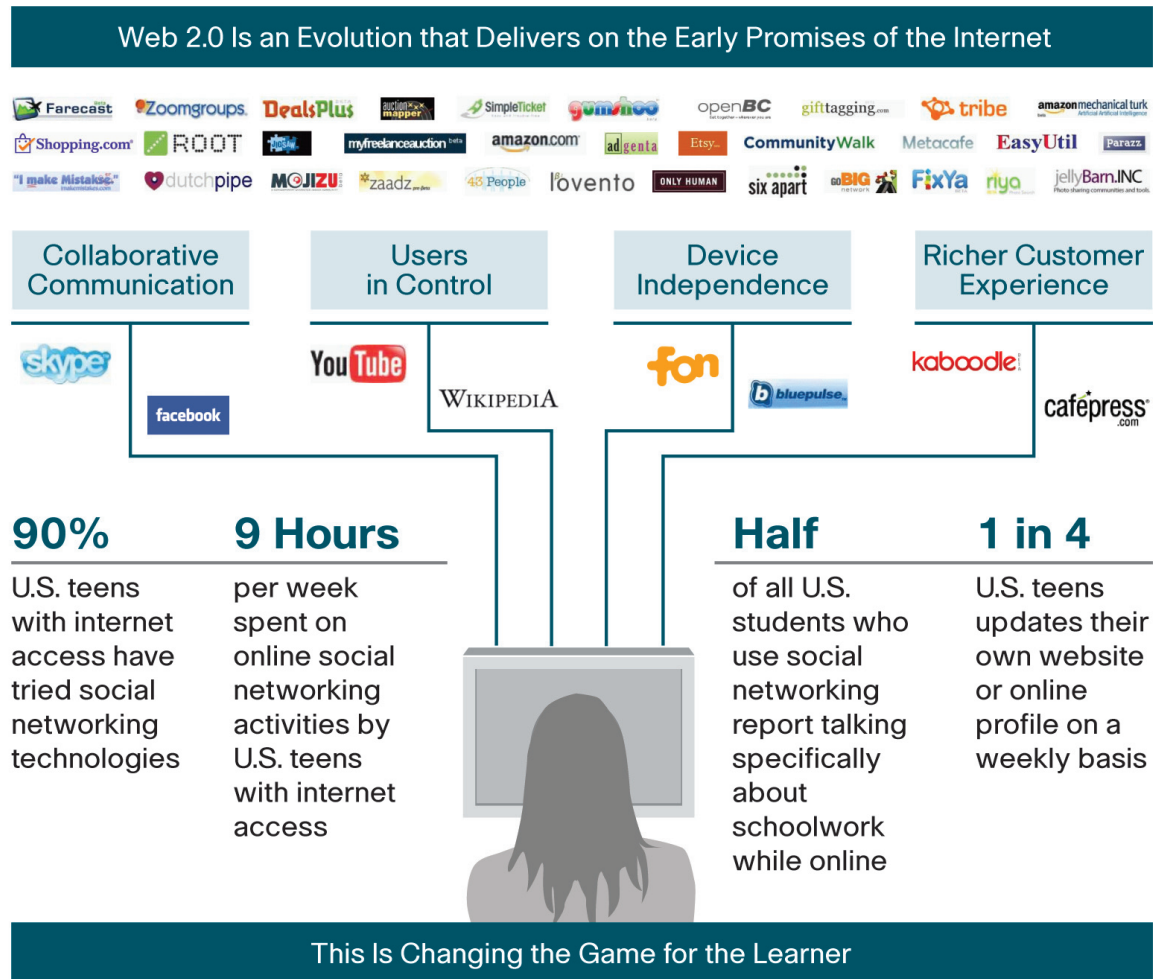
Web 2.0 Is an Evolution that Delivers on the Early Promises of the Internet

Farecast Zoomgroups. DealsPlus auction mapper SimpleTicket gumshoo openBC gifttagging.com tribe amazon mechanical turk

Shopping.com ROOT myfreelanceauction beta amazon.com adgenta Etsy CommunityWalk Metacafe EasyUtil Parazz

"I make Mistakes" dutchpipe MOJIZU zaadz 43 People lovento ONLY HUMAN six apart goBIG network FixYa riya jellyBam.INC

Collaborative Communication

Users in Control

Device Independence

Richer Customer Experience

skype

facebook

YouTube

WIKIPEDIA

fon

bluepulse

kaboodle

cafepress .com

90%

U.S. teens with internet access have tried social networking technologies

9 Hours

per week spent on online social networking activities by U.S. teens with internet access

Half

of all U.S. students who use social networking report talking specifically about schoolwork while online

1 in 4

U.S. teens updates their own website or online profile on a weekly basis

This Is Changing the Game for the Learner